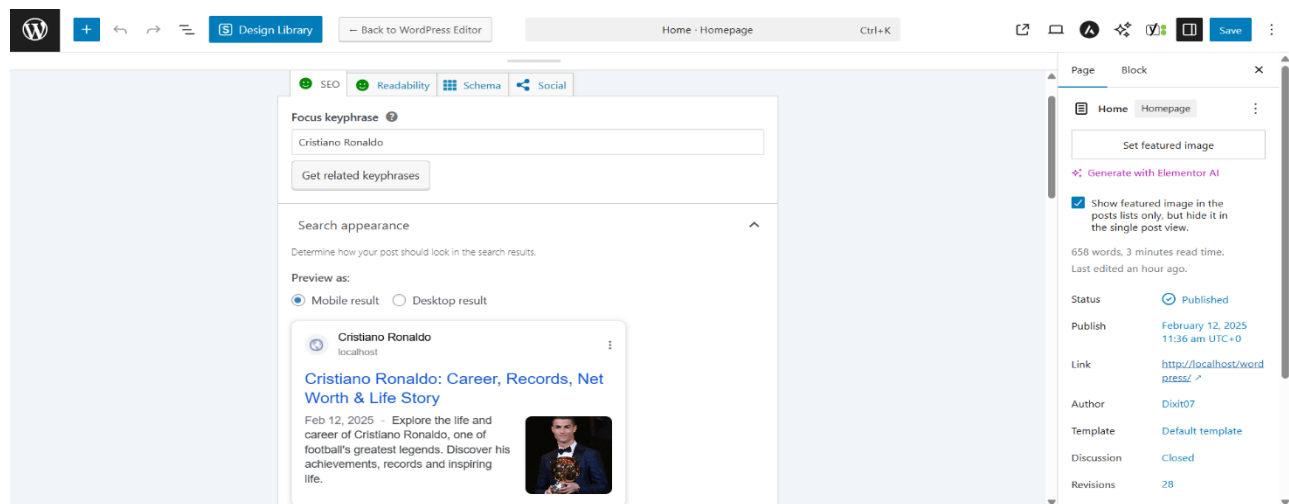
Design Library

← Back to WordPress Editor

Home · Homepage Ctrl+K

Save

SEO Readability Schema Social

Focus keyphrase

Cristiano Ronaldo

Get related keyphrases

Search appearance

Determine how your post should look in the search results.

Preview as:

Mobile result Desktop result

Cristiano Ronaldo
localhost

Cristiano Ronaldo: Career, Records, Net Worth & Life Story

Feb 12, 2025 - Explore the life and career of Cristiano Ronaldo, one of football's greatest legends. Discover his achievements, records and inspiring life.

Page Block

Home Homepage

Set featured image

Generate with Elementor AI

Show featured image in the posts lists only, but hide it in the single post view.

658 words, 3 minutes read time.
Last edited an hour ago.

| | |
|---|---|
| Status | Published |
| Publish | February 12, 2025 11:36 am UTC+0 |
| Link | http://localhost/wordpress/ ↗ |
| Author | Dixit07 |
| Template | Default template |
| Discussion | Closed |
| Revisions | 28 |